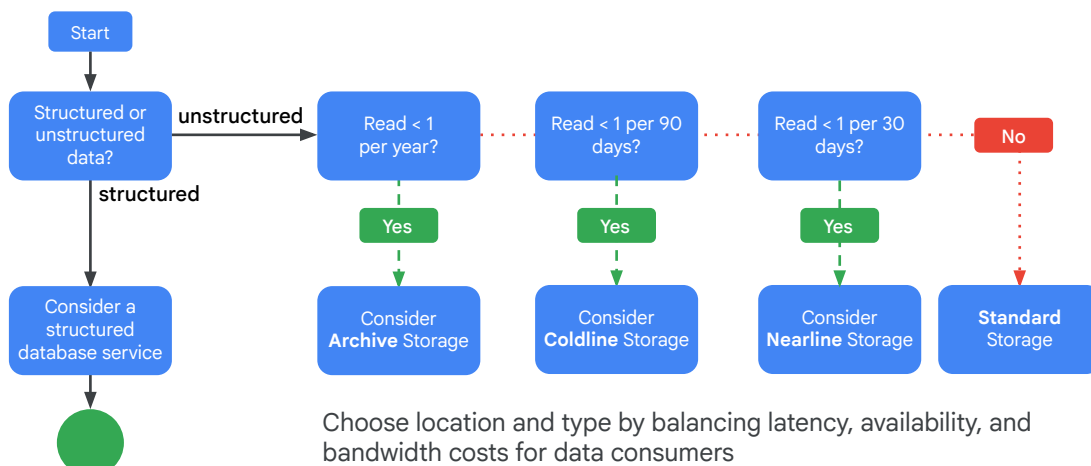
Start

Structured or unstructured data?

unstructured

structured

Consider a structured database service

Read < 1 per year?

Read < 1 per 90 days?

Read < 1 per 30 days?

No

Yes

Yes

Yes

Consider **Archive** Storage

Consider **Coldline** Storage

Consider **Nearline** Storage

**Standard** Storage

Choose location and type by balancing latency, availability, and bandwidth costs for data consumers